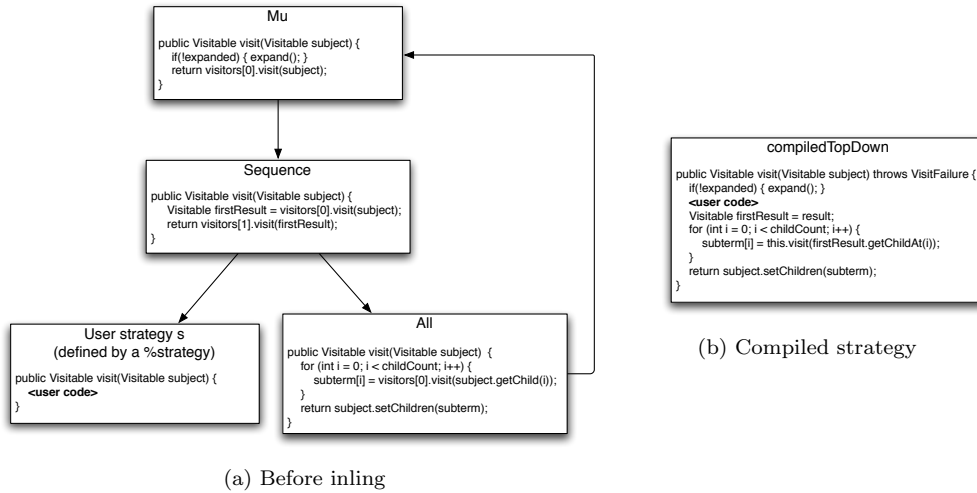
Mu

public Visitable visit(Visitable subject) {
if(!expanded) { expand(); }
return visitors[0].visit(subject);
}

Sequence

public Visitable visit(Visitable subject) {
Visitable firstResult = visitors[0].visit(subject);
return visitors[1].visit(firstResult);
}

User strategy s
(defined by a %strategy)

public Visitable visit(Visitable subject) {
**<user code>**
}

All

public Visitable visit(Visitable subject) {
for (int i = 0; i < childCount; i++) {
subterm[i] = visitors[0].visit(subject.getChild(i));
}
return subject.setChildren(subterm);
}

(a) Before inling

compiledTopDown

public Visitable visit(Visitable subject) throws VisitFailure {
if(!expanded) { expand(); }
**<user code>**
Visitable firstResult = result;
for (int i = 0; i < childCount; i++) {
subterm[i] = this.visit(firstResult.getChildAt(i));
}
return subject.setChildren(subterm);
}

(b) Compiled strategy